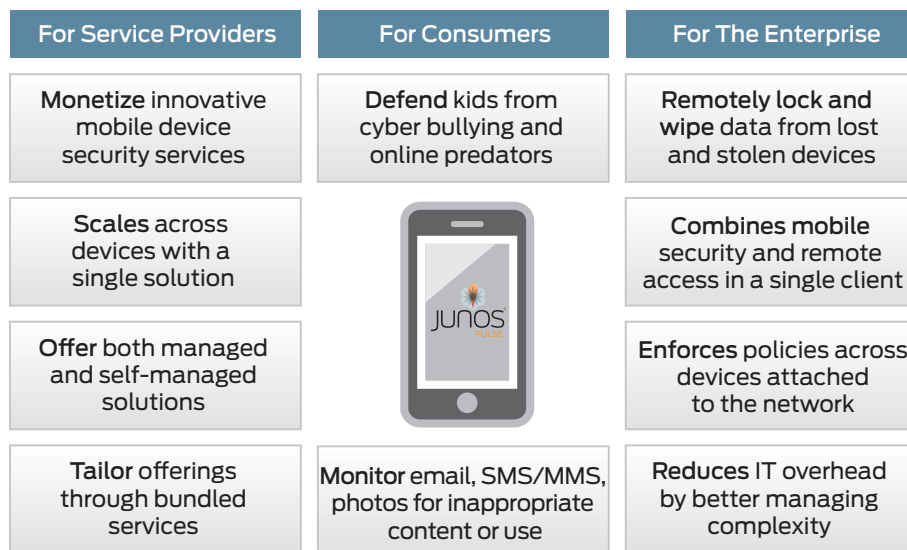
For Service Providers

Monetize innovative mobile device security services

Scales across devices with a single solution

Offer both managed and self-managed solutions

Tailor offerings through bundled services

For Consumers

Defend kids from cyber bullying and online predators

JUNOS
PULSE

Monitor email, SMS/MMS, photos for inappropriate content or use

For The Enterprise

Remotely lock and wipe data from lost and stolen devices

Combines mobile security and remote access in a single client

Enforces policies across devices attached to the network

Reduces IT overhead by better managing complexity